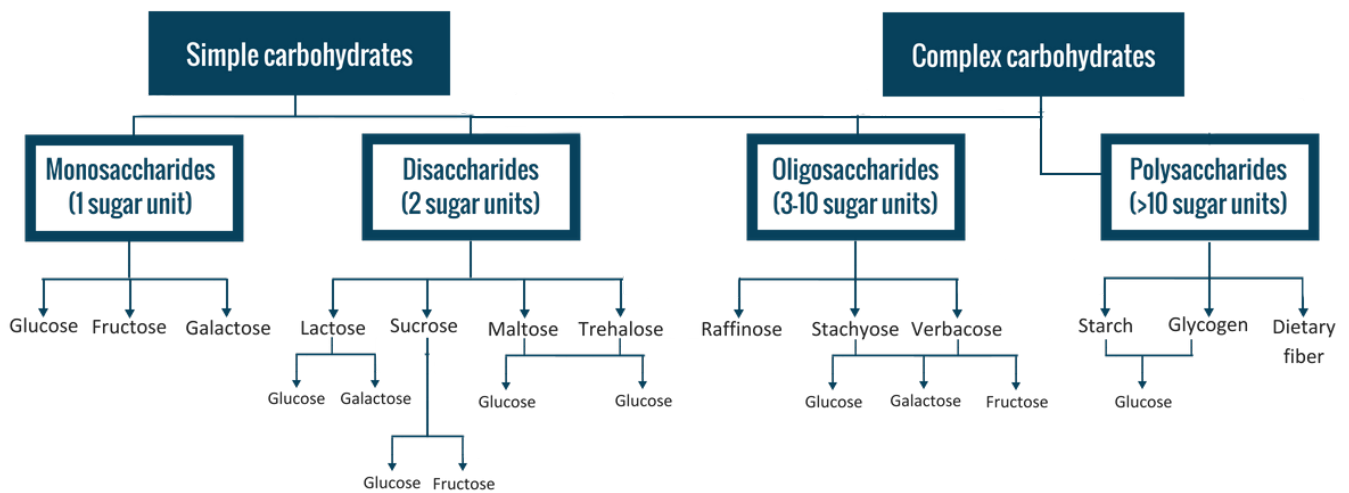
Simple carbohydrates

Complex carbohydrates

Monosaccharides (1 sugar unit)

Disaccharides (2 sugar units)

Oligosaccharides (3-10 sugar units)

Polysaccharides (>10 sugar units)

Glucose Fructose Galactose

Lactose Sucrose Maltose Trehalose

Glucose Galactose

Glucose Glucose

Glucose Fructose

Raffinose Stachyose Verbacose

Glucose Galactose Fructose

Starch Glycogen Dietary fiber

Glucose